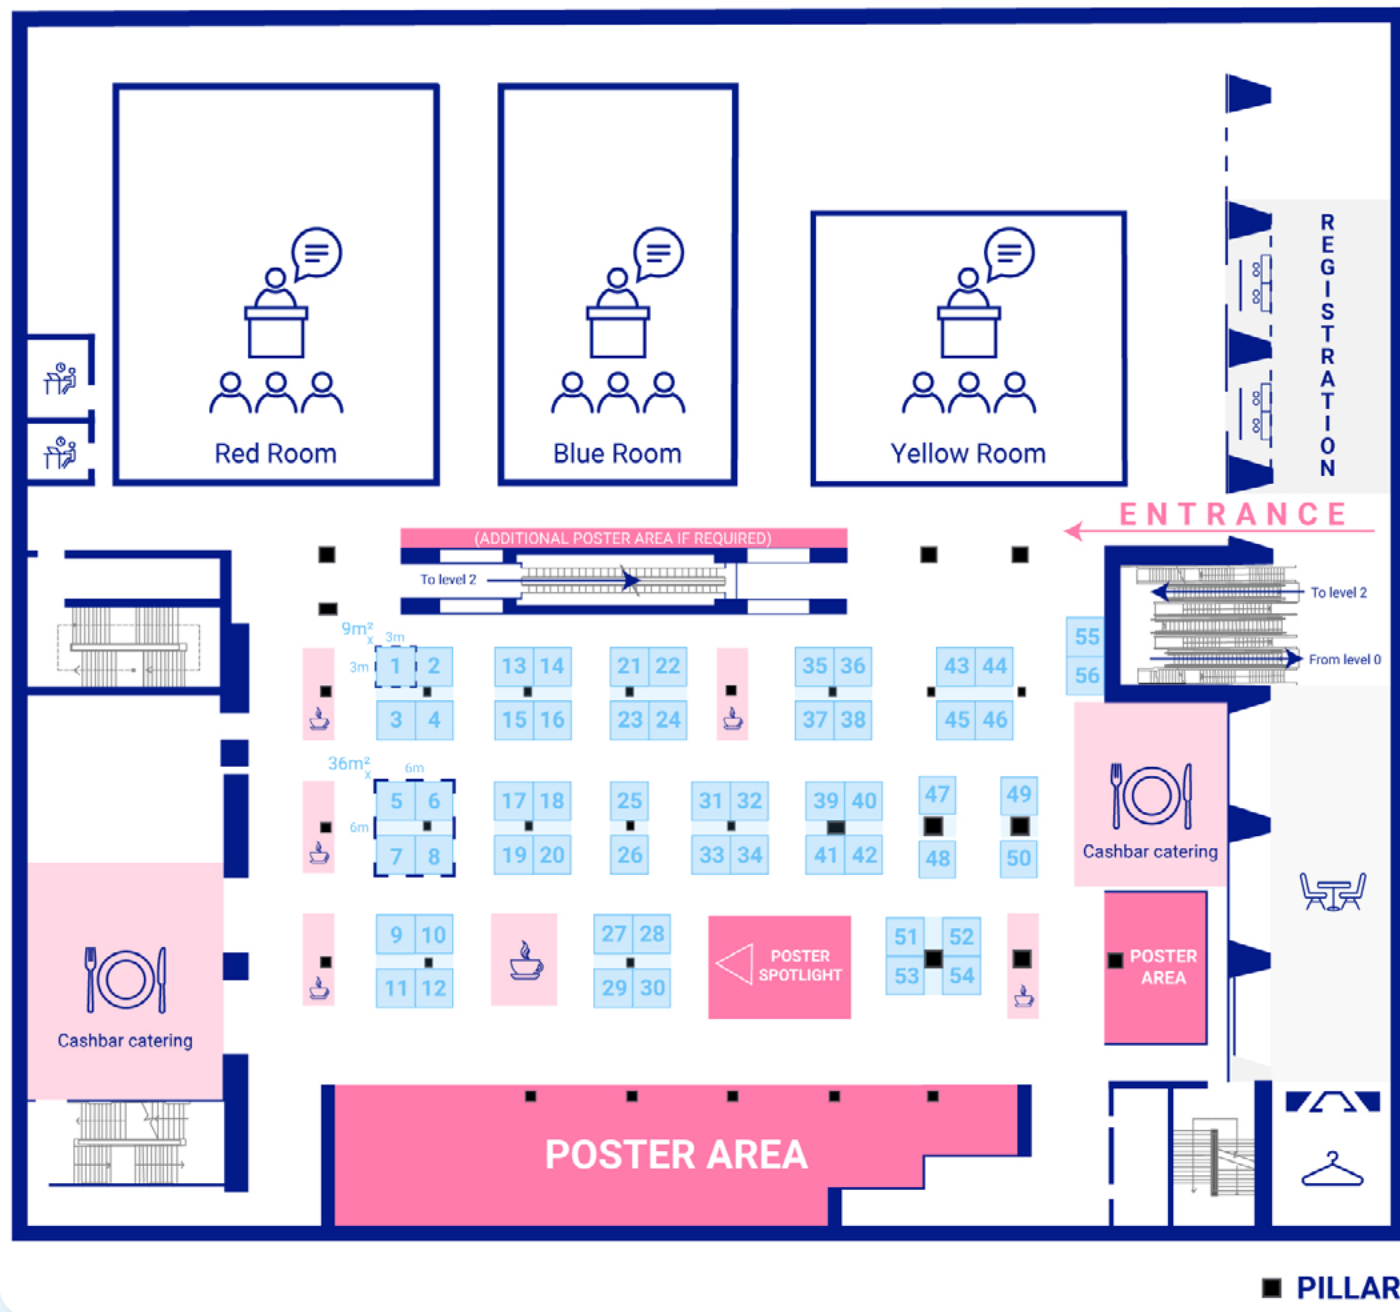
Red Room

Blue Room

Yellow Room

REGISTRATION

ENTRANCE

(ADDITIONAL POSTER AREA IF REQUIRED)

To level 2

To level 2

From level 0

$9m^2$ 3m x 3m

$36m^2$ 6m x 6m

1 2 3 4 13 14 15 16 21 22 23 24 35 36 37 38 43 44 45 46 55 56

5 6 7 8 17 18 19 20 25 26 31 32 33 34 39 40 41 42 47 48 49 50

9 10 11 12 27 28 29 30 51 52 53 54

POSTER SPOTLIGHT

POSTER AREA

Cashbar catering

Cashbar catering

POSTER AREA

PILLAR